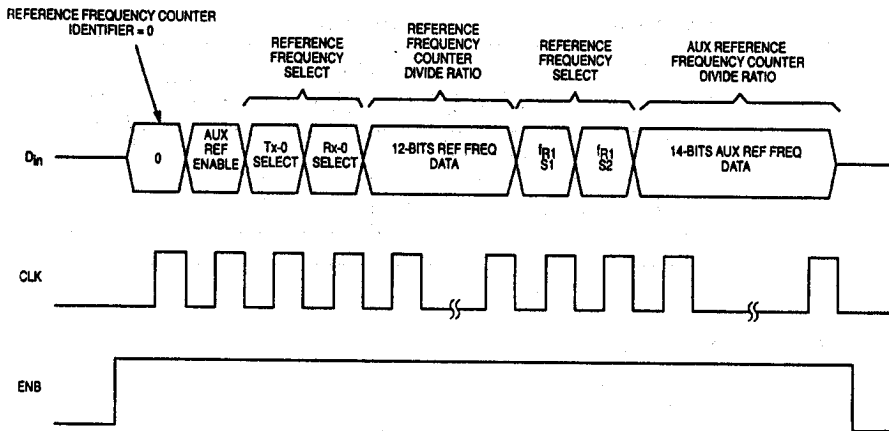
REFERENCE FREQUENCY COUNTER IDENTIFIER = 0

REFERENCE FREQUENCY SELECT

REFERENCE FREQUENCY COUNTER DIVIDE RATIO

REFERENCE FREQUENCY SELECT

AUX REFERENCE FREQUENCY COUNTER DIVIDE RATIO

$D_{in}$

0

AUX REF ENABLE

Tx-0 SELECT

Rx-0 SELECT

12-BITS REF FREQ DATA

$f_{R1}$ S1

$f_{R1}$ S2

14-BITS AUX REF FREQ DATA

CLK

ENB